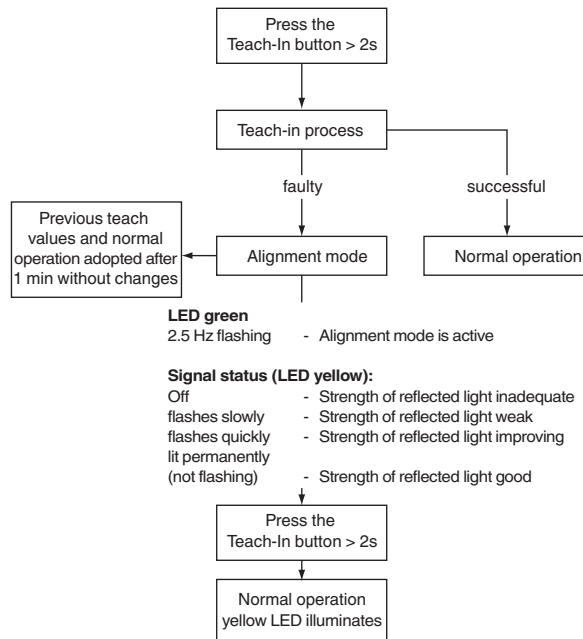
Press the Teach-In button > 2s

Teach-in process

faulty

successful

Previous teach values and normal operation adopted after 1 min without changes

Alignment mode

Normal operation

**LED green**
2.5 Hz flashing - Alignment mode is active

**Signal status (LED yellow):**
Off - Strength of reflected light inadequate
flashes slowly - Strength of reflected light weak
flashes quickly - Strength of reflected light improving
lit permanently (not flashing) - Strength of reflected light good

Press the Teach-In button > 2s

Normal operation yellow LED illuminates